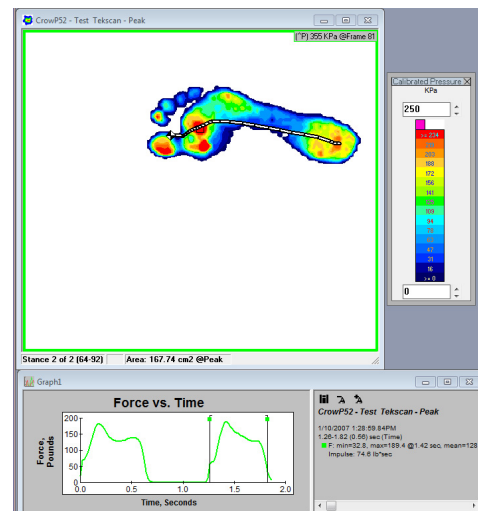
CrowP52 - Test Tekscan - Peak

(^P) 355 KPa @Frame 81

Calibrated Pressure
KPa
250
>= 234
219
203
188
172
156
141
125
109
94
78
63
47
31
16
>= 0
0

Stance 2 of 2 (64:92)
Area: 167.74 cm2 @Peak

Graph1

Force vs. Time

Force, Pounds
200
150
100
50
0
0.0
0.5
1.0
1.5
2.0
Time, Seconds

CrowP52 - Test Tekscan - Peak
1/10/2007 1:28:59.84PM
1.26-1.82 (0.56) sec (Time)
F: min=32.8, max=189.4 @1.42 sec, mean=128
Impulse: 74.6 lb*sec